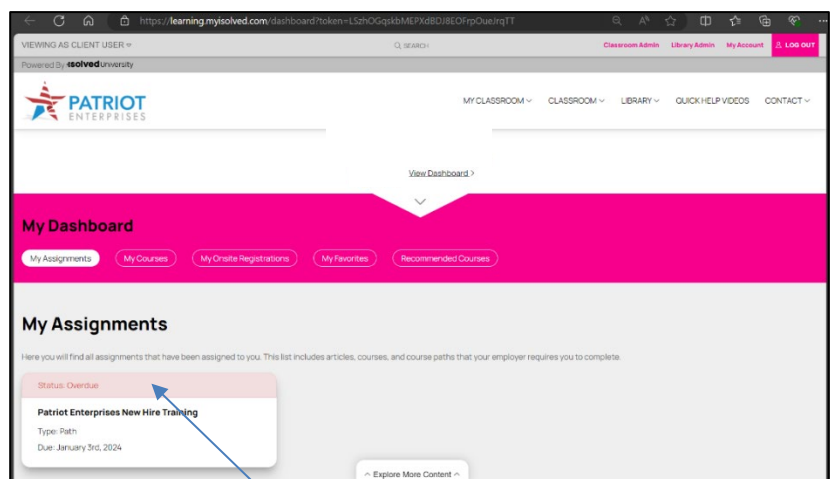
https://learning.myisolved.com/dashboard?token=LSzhOGqskbMEPXdBDJ8EOFrpOueJrqTT

VIEWING AS CLIENT USER

SEARCH

Classroom Admin Library Admin My Account LOG OUT

Powered By isolved University

PATRIOT ENTERPRISES

MY CLASSROOM CLASSROOM LIBRARY QUICK HELP VIDEOS CONTACT

View Dashboard >

My Dashboard

My Assignments My Courses My Onsite Registrations My Favorites Recommended Courses

My Assignments

Here you will find all assignments that have been assigned to you. This list includes articles, courses, and course paths that your employer requires you to complete.

Status: Overdue

Patriot Enterprises New Hire Training

Type: Path

Due: January 3rd, 2024

Explore More Content